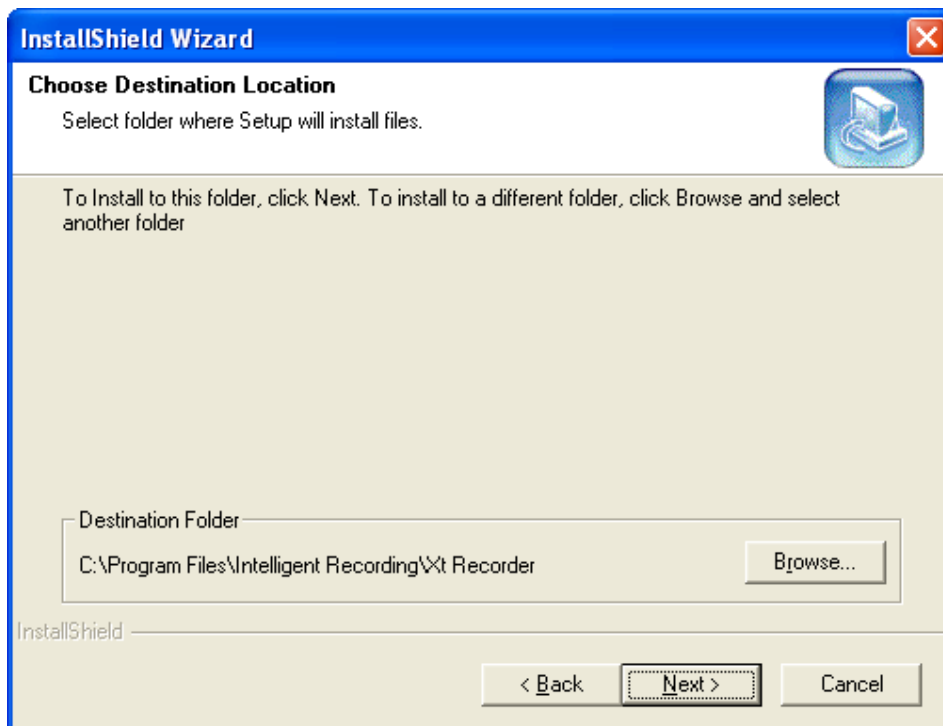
InstallShield Wizard

Choose Destination Location

Select folder where Setup will install files.

To Install to this folder, click Next. To install to a different folder, click Browse and select another folder

Destination Folder

C:\Program Files\Intelligent Recording\Xt Recorder

Browse...

InstallShield

< Back

Next >

Cancel